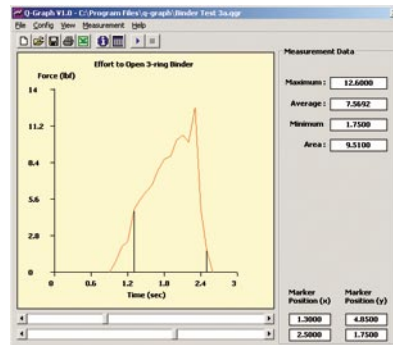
Q-Graph V1.0 - C:\Program Files\q-graph\Binder Test 3a.qgr

File Config View Measurement Help

Effort to Open 3-ring Binder

Force (lbf)

14

11.2

8.4

5.6

2.8

0

0 0.6 1.2 1.8 2.4 3

Time (sec)

Measurement Data

Maximum : 12.6000

Average : 7.5692

Minimum : 1.7500

Area : 9.5100

Marker Position (x)

Marker Position (y)

1.3000 4.8500

2.5000 1.7500